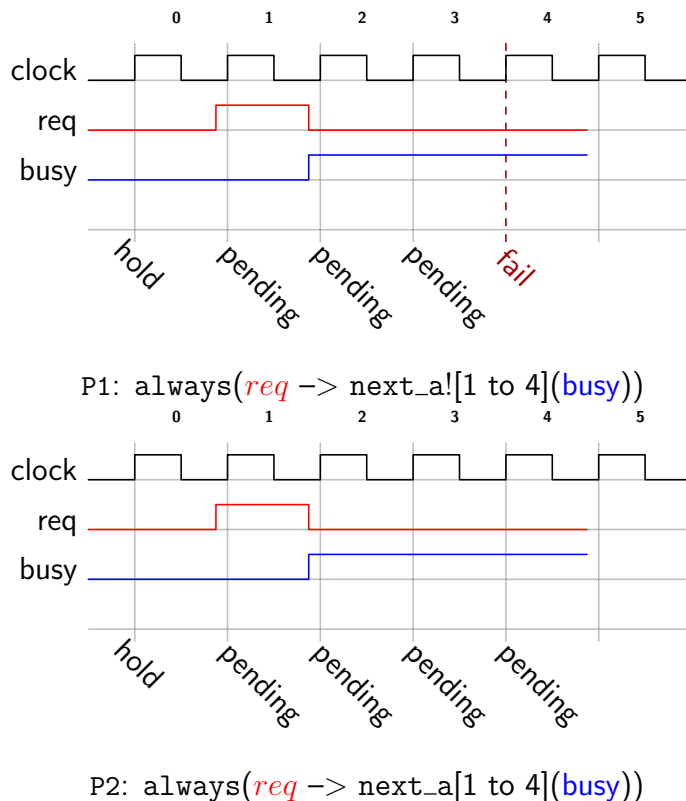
0 1 2 3 4 5

clock

req

busy

hold pending pending pending fail

P1: always($req$ –> next_a![1 to 4](busy))

0 1 2 3 4 5

clock

req

busy

hold pending pending pending pending

P2: always($req$ –> next_a[1 to 4](busy))